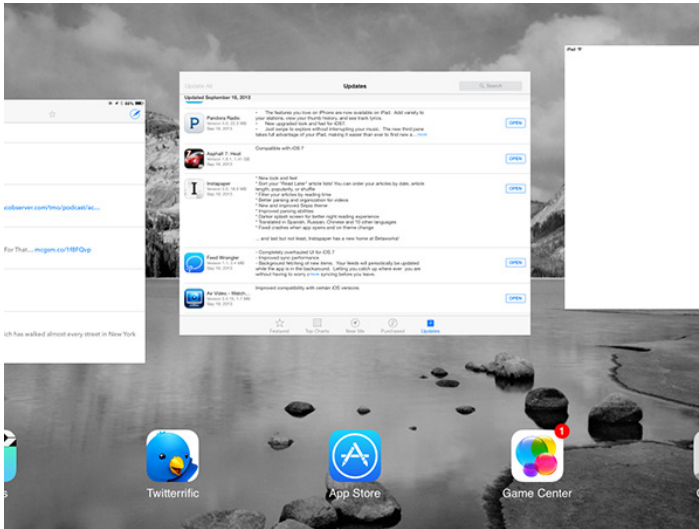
68%

obobserver.com/tmo/podcast/ac...

For That.... mcgom.co/1f8FQvp

ich has walked almost every street in New York

Update All

Updates

Search

Updated September 18, 2013

Pandora Radio

• The features you love on iPhone are now available on iPad. Add variety to your stations, view your thumb history, and see track lyrics.
• New upgraded look and feel for iOS7.
• Just swipe to explore without interrupting your music. The new third pane takes full advantage of your iPad, making it easier than ever to find new a ...more

OPEN

Asphalt 7: Heat

Compatible with iOS 7

OPEN

Instapaper

* New look and feel
* Sort your "Read Later" article lists! You can order your articles by date, article length, popularity, or shuffle
* Filter your articles by reading time
* Better parsing and organization for videos
* New and improved Skype theme
* Improved parsing abilities
* Darker splash screen for better night reading experience
* Translated in Spanish, Russian, Chinese and 10 other languages
* Fixed crashes when app opens and on theme change

... and last but not least, Instapaper has a new home at Betaworks!

OPEN

Feed Wrangler

- Completely overhauled UI for iOS 7
- Improved sync performance
- Background fetching of new items. Your feeds will periodically be updated while the app is in the backround. Letting you catch up where ever you are without having to worry about syncing before you leave.

OPEN

Air Video - Watch...

Improved compatibility with certain iOS versions

OPEN

Featured

Top Charts

Near Me

Purchased

Updates

iPad

Twitterrific

App Store

1

Game Center